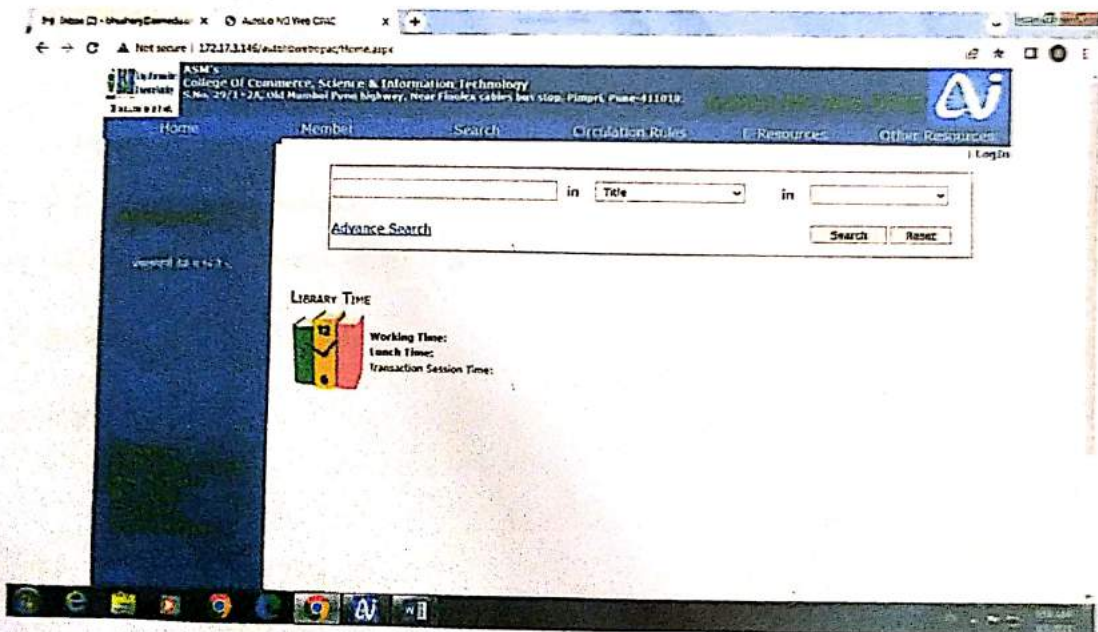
Inbox (2) - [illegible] ×
AutoLib NG Web OPAC ×
+

Not secure | 172.17.3.146/autolibwebopac/Home.aspx

ASM's
College Of Commerce, Science & Information Technology
S.No. 29/1-2A, Old Mumbai Pune highway, Near Finolex cables bus stop, Pimpri, Pune-411018.

Home
Member
Search
Circulation Rules
E-Resources
Other Resources

| LogIn

in Title
in

Advance Search

Search
Reset

LIBRARY TIME

Working Time:
Lunch Time:
Transaction Session Time: